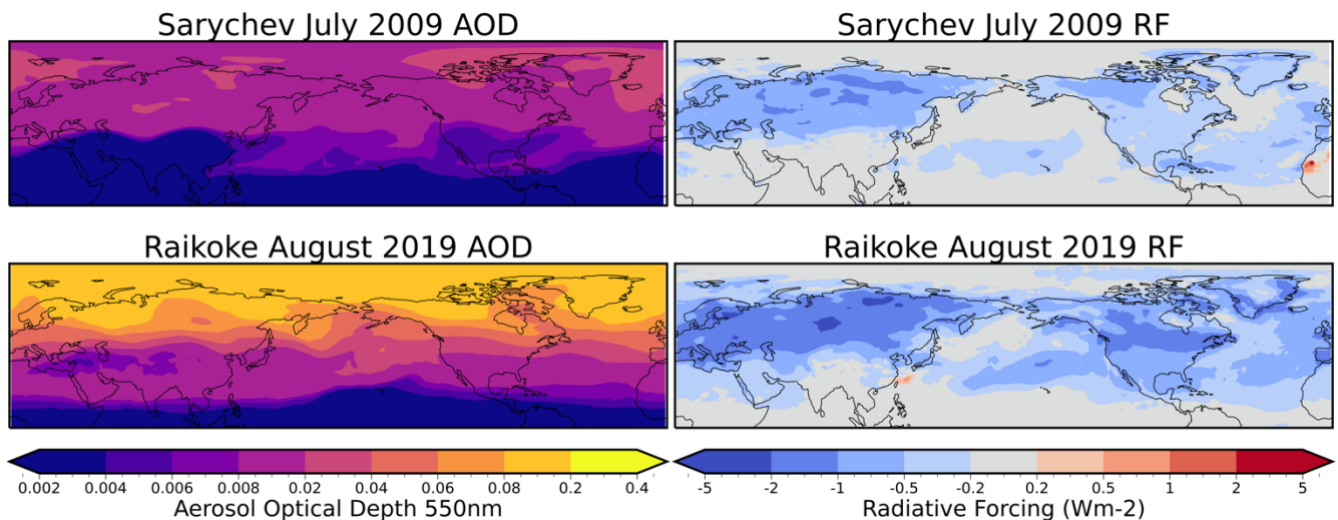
Sarychev July 2009 AOD

Sarychev July 2009 RF

Raikoke August 2019 AOD

Raikoke August 2019 RF

0.002 0.004 0.006 0.008 0.02 0.04 0.06 0.08 0.2 0.4
Aerosol Optical Depth 550nm

-5 -2 -1 -0.5 -0.2 0.2 0.5 1 2 5
Radiative Forcing (Wm-2)